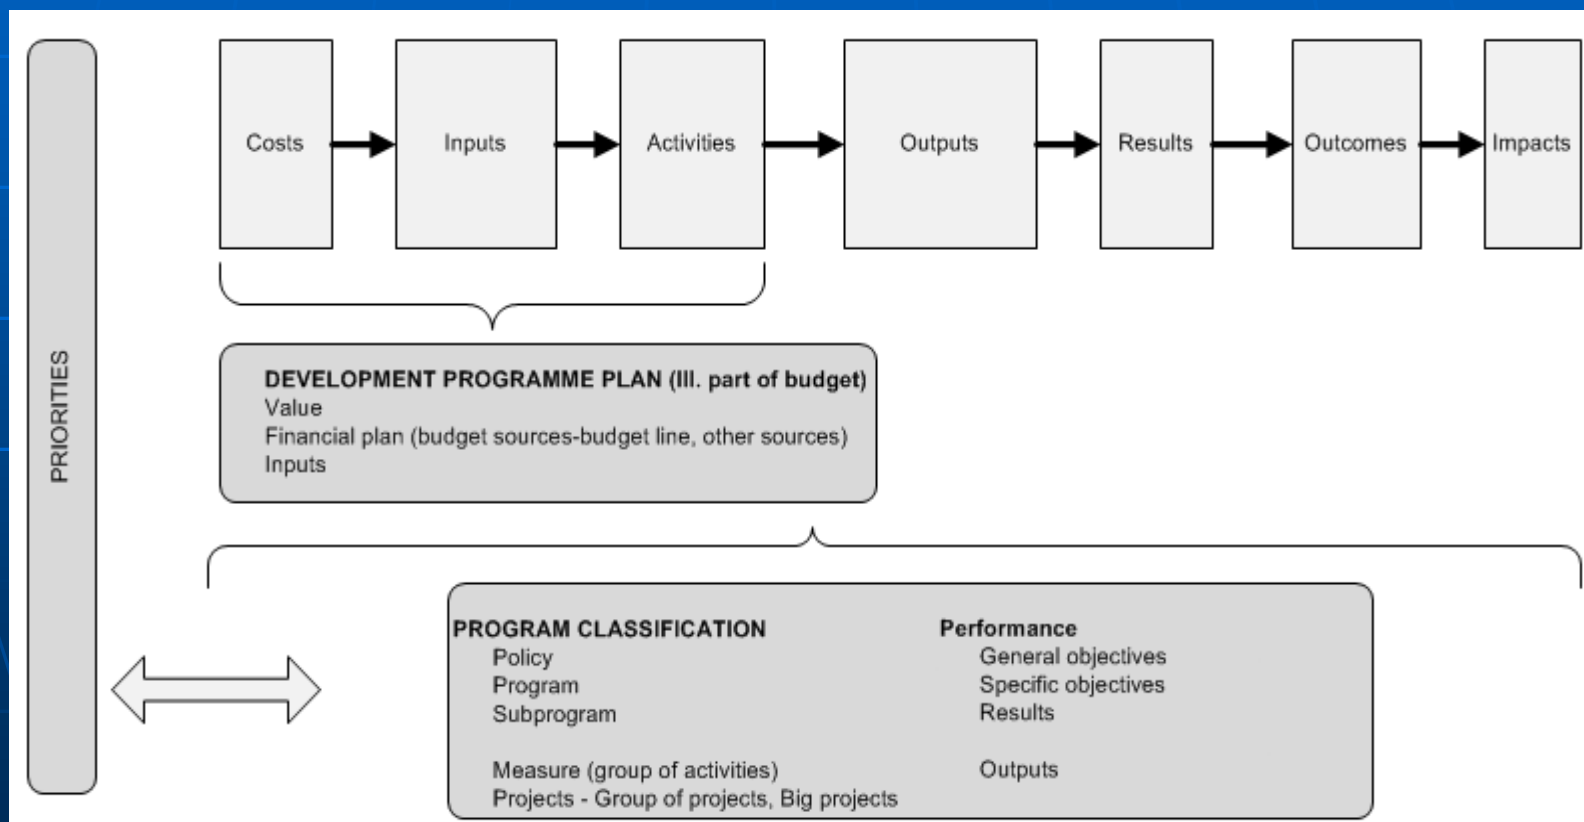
PRIORITIES

Costs

Inputs

Activities

Outputs

Results

Outcomes

Impacts

DEVELOPMENT PROGRAMME PLAN (III. part of budget)
Value
Financial plan (budget sources-budget line, other sources)
Inputs

PROGRAM CLASSIFICATION
Policy
Program
Subprogram

Measure (group of activities)
Projects - Group of projects, Big projects

Performance
General objectives
Specific objectives
Results

Outputs